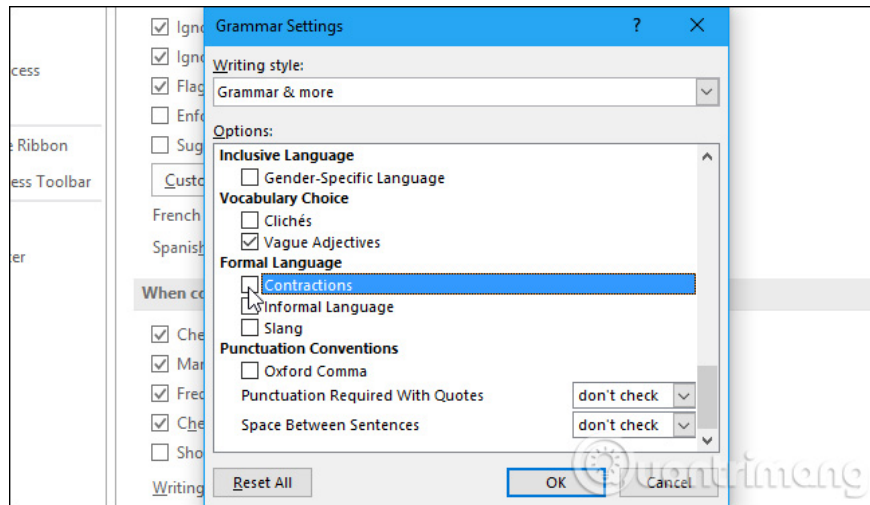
cess

e Ribbon

ess Toolbar

ter

Ignc

Ignc

Flag

Enfc

Sug

Custo

French

Spanish

When co

Che

Mar

Frec

Che

Sho

Writing

Grammar Settings

?

Writing style:

Grammar & more

Options:

Inclusive Language

Gender-Specific Language

Vocabulary Choice

Clichés

Vague Adjectives

Formal Language

Contractions

Informal Language

Slang

Punctuation Conventions

Oxford Comma

Punctuation Required With Quotes

don't check

Space Between Sentences

don't check

Reset All

OK

Cancel

Quantrimang